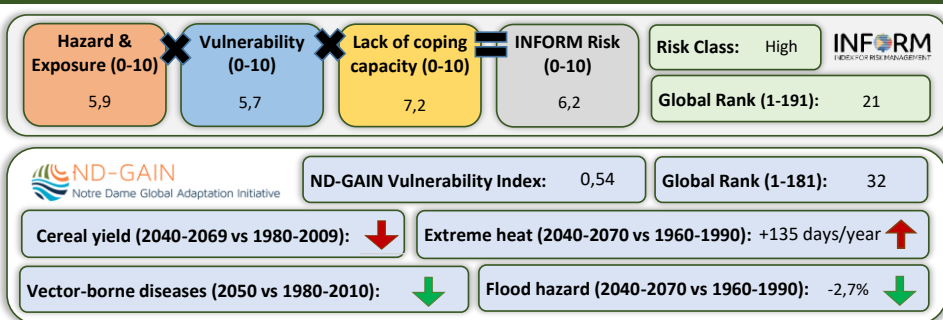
Hazard & Exposure (0-10)
5,9

Vulnerability (0-10)
5,7

Lack of coping capacity (0-10)
7,2

INFORM Risk (0-10)
6,2

Risk Class: High

INFORM
INDEX FOR RISK MANAGEMENT

Global Rank (1-191): 21

ND-GAIN
Notre Dame Global Adaptation Initiative

ND-GAIN Vulnerability Index: 0,54

Global Rank (1-181): 32

Cereal yield (2040-2069 vs 1980-2009):

Extreme heat (2040-2070 vs 1960-1990): +135 days/year

Vector-borne diseases (2050 vs 1980-2010):

Flood hazard (2040-2070 vs 1960-1990): -2,7%